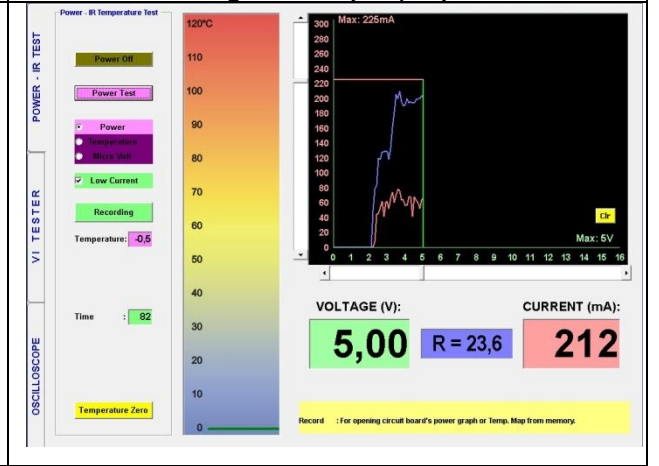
POWER - IR TEST

VI TESTER

OSCILLOSCOPE

Power - IR Temperature Test

Power Off

Power Test

Power
Temperature
Micro Volt

Low Current

Recording

Temperature: -0,5

Time : 82

Temperature Zero

120°C
110
100
90
80
70
60
50
40
30
20
10
0

Max: 225mA

300
280
260
240
220
200
180
160
140
120
100
80
60
40
20
0

Clr

Max: 5V

0 1 2 3 4 5 6 7 8 9 10 11 12 13 14 15 16

VOLTAGE (V):

CURRENT (mA):

5,00

R = 23,6

212

Record : For opening circuit board's power graph or Temp. Map from memory.